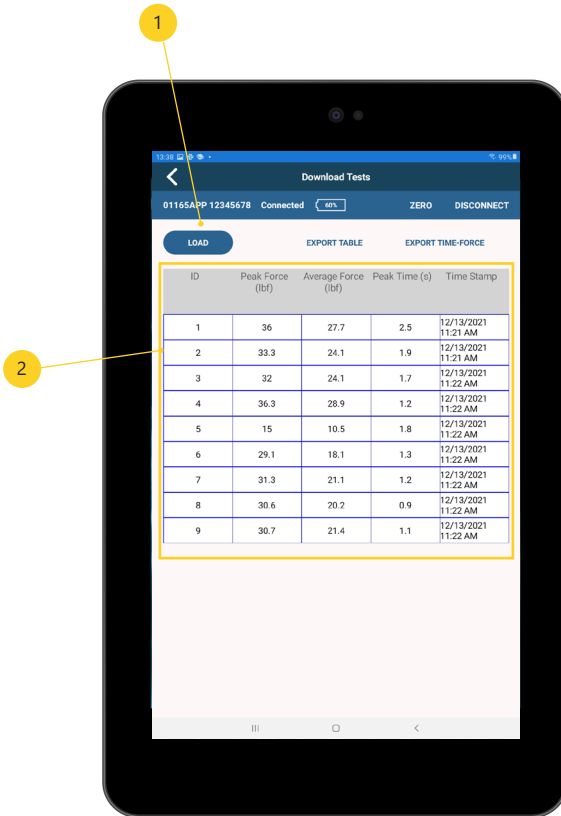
1

2

13:38 99%

Download Tests

01165APP 12345678 Connected 60% ZERO DISCONNECT

LOAD EXPORT TABLE EXPORT TIME-FORCE

| ID | Peak Force (lbf) | Average Force (lbf) | Peak Time (s) | Time Stamp |
|---|---|---|---|---|
| 1 | 36 | 27.7 | 2.5 | 12/13/2021 11:21 AM |
| 2 | 33.3 | 24.1 | 1.9 | 12/13/2021 11:21 AM |
| 3 | 32 | 24.1 | 1.7 | 12/13/2021 11:22 AM |
| 4 | 36.3 | 28.9 | 1.2 | 12/13/2021 11:22 AM |
| 5 | 15 | 10.5 | 1.8 | 12/13/2021 11:22 AM |
| 6 | 29.1 | 18.1 | 1.3 | 12/13/2021 11:22 AM |
| 7 | 31.3 | 21.1 | 1.2 | 12/13/2021 11:22 AM |
| 8 | 30.6 | 20.2 | 0.9 | 12/13/2021 11:22 AM |
| 9 | 30.7 | 21.4 | 1.1 | 12/13/2021 11:22 AM |